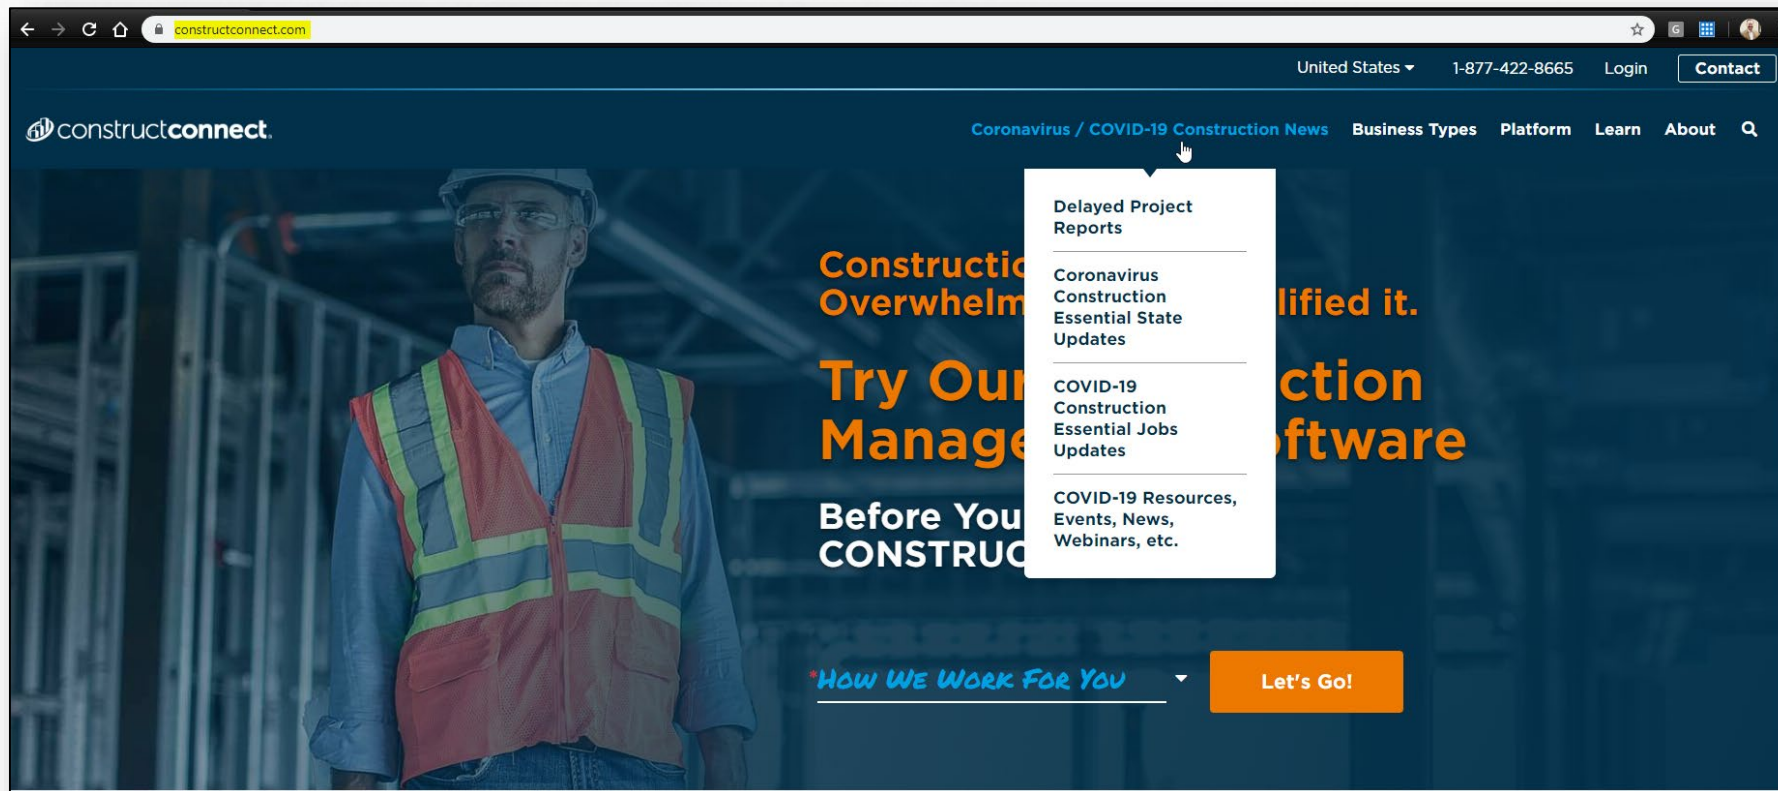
constructconnect.com

United States 1-877-422-8665 Login Contact

constructconnect

Coronavirus / COVID-19 Construction News Business Types Platform Learn About

Delayed Project Reports

Coronavirus Construction Essential State Updates

COVID-19 Construction Essential Jobs Updates

COVID-19 Resources, Events, News, Webinars, etc.

Constructi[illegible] Overwhelm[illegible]lified it.

Try Our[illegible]ction Manage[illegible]ftware

Before You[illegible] CONSTRUC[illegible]

*How We Work For You

Let's Go!